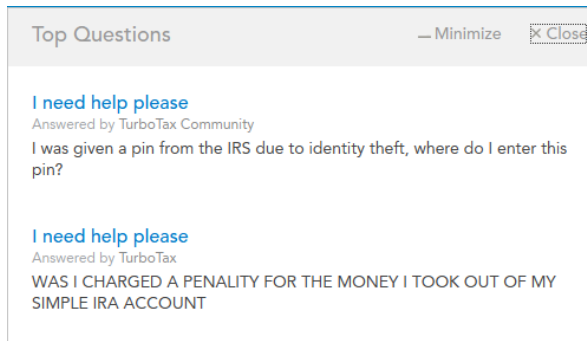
Top Questions

— Minimize ✕ Close

I need help please
Answered by TurboTax Community
I was given a pin from the IRS due to identity theft, where do I enter this pin?

I need help please
Answered by TurboTax
WAS I CHARGED A PENALITY FOR THE MONEY I TOOK OUT OF MY SIMPLE IRA ACCOUNT